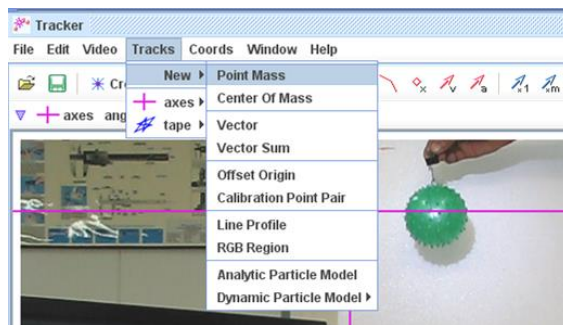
Tracker

File Edit Video Tracks Coords Window Help

Cr

axes ang

New
axes
tape

Point Mass
Center Of Mass
Vector
Vector Sum
Offset Origin
Calibration Point Pair
Line Profile
RGB Region
Analytic Particle Model
Dynamic Particle Model